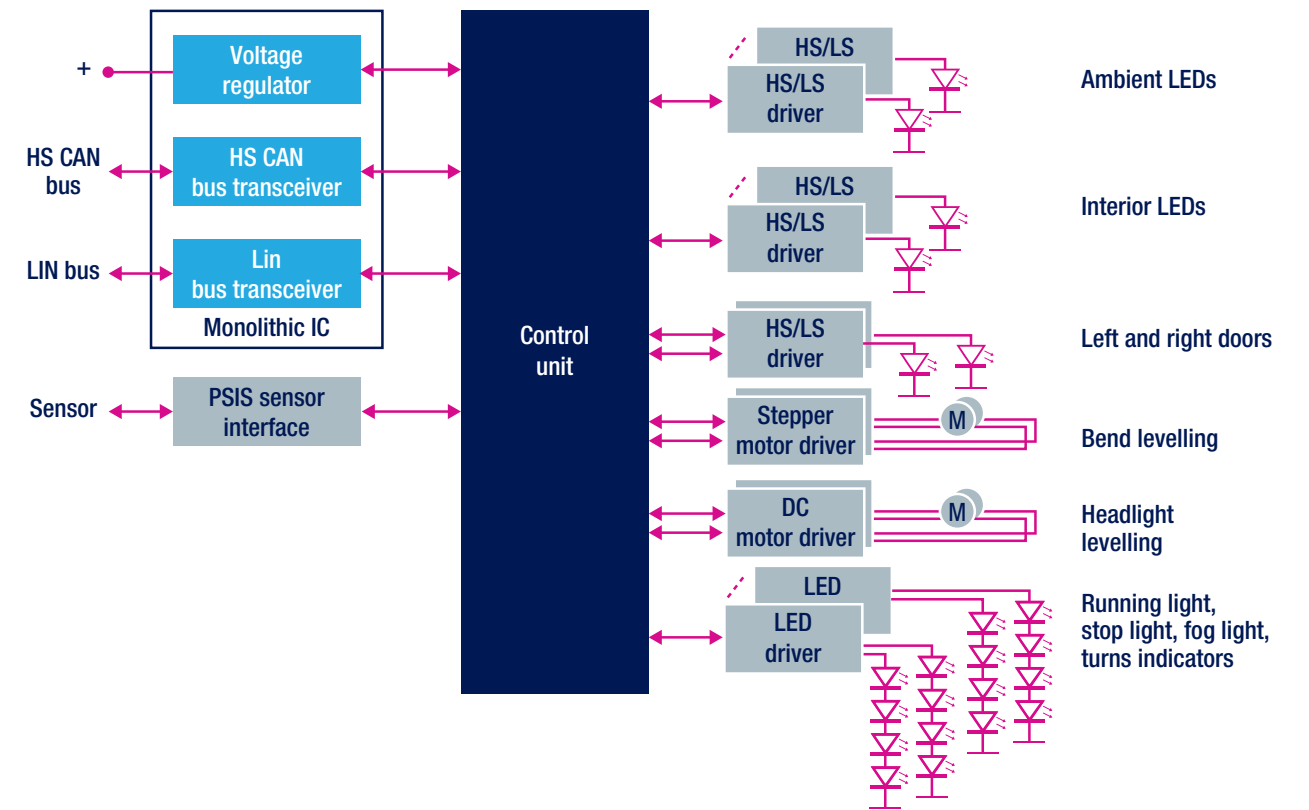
+

HS CAN bus

LIN bus

Voltage regulator

HS CAN bus transceiver

Lin bus transceiver

Monolithic IC

Sensor

PSIS sensor interface

Control unit

HS/LS

HS/LS driver

Ambient LEDs

HS/LS

HS/LS driver

Interior LEDs

HS/LS driver

Left and right doors

Stepper motor driver

M

Bend levelling

DC motor driver

M

Headlight levelling

LED

LED driver

Running light, stop light, fog light, turns indicators